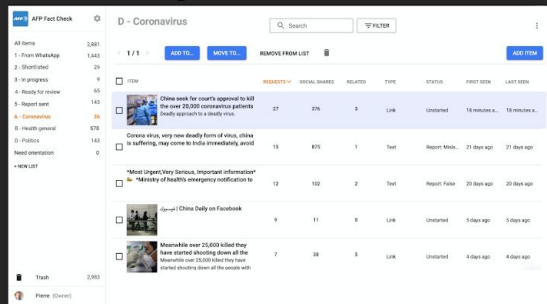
AFP Fact Check

All items 2,881
1 - From WhatsApp 1,443
2 - Shortlisted 29
3 - In progress 9
4 - Ready for review 65
5 - Report sent 143
A - Coronavirus 36
B - Health general 578
D - Politics 143
Need orientation 0
+ NEW LIST

Trash 2,983
Pierre (Owner)

D - Coronavirus

Search
FILTER

1 / 1
ADD TO...
MOVE TO...
REMOVE FROM LIST
ADD ITEM

| | ITEM | REQUESTS | SOCIAL SHARES | RELATED | TYPE | STATUS | FIRST SEEN | LAST SEEN |
|---|---|---|---|---|---|---|---|---|
| | China seek for court's approval to kill the over 20,000 coronavirus patients Deadly approach to a deadly virus. | 27 | 276 | 3 | Link | Unstarted | 18 minutes a... | 18 minutes a... |
| | Corona virus, very new deadly form of virus, china is suffering, may come to India immediately, avoid | 15 | 875 | 1 | Text | Report: Misle... | 21 days ago | 21 days ago |
| | *Most Urgent,Very Serious, Important information* *Ministry of health's emergency notification to | 12 | 102 | 2 | Text | Report: False | 20 days ago | 21 days ago |
| | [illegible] \| China Daily on Facebook | 9 | 11 | 0 | Link | Unstarted | 3 days ago | 3 days ago |
| | Meanwhile over 25,600 killed they have started shooting down all the Meanwhile over 25,600 killed they have started shooting down all the people with | 7 | 38 | 3 | Link | Unstarted | 4 days ago | 4 days ago |